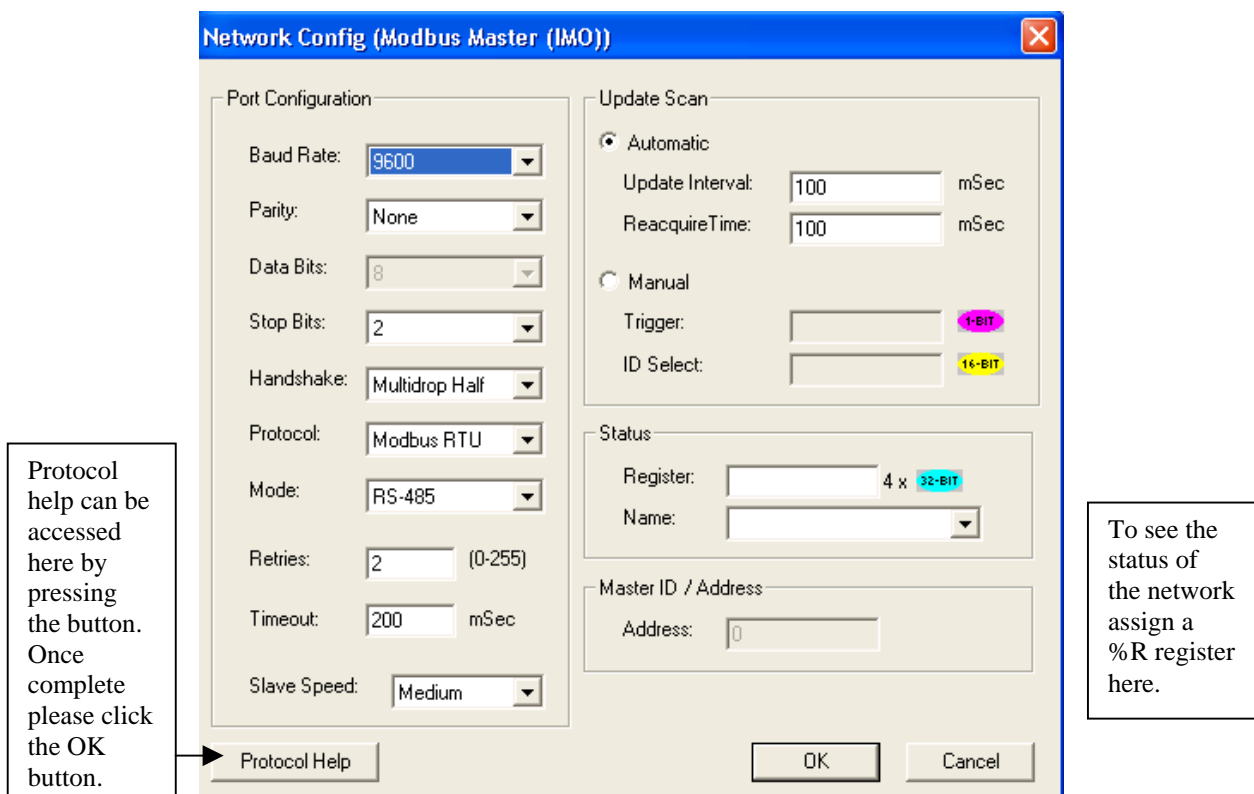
Network Config (Modbus Master (IMO))

Port Configuration

Baud Rate: 9600

Parity: None

Data Bits: 8

Stop Bits: 2

Handshake: Multidrop Half

Protocol: Modbus RTU

Mode: RS-485

Retries: 2 (0-255)

Timeout: 200 mSec

Slave Speed: Medium

Update Scan

Automatic

Update Interval: 100 mSec

ReacquireTime: 100 mSec

Manual

Trigger: 1-BIT

ID Select: 16-BIT

Status

Register: 4 x 32-BIT

Name:

Master ID / Address

Address: 0

Protocol Help

OK

Cancel

Protocol help can be accessed here by pressing the button. Once complete please click the OK button.

To see the status of the network assign a %R register here.